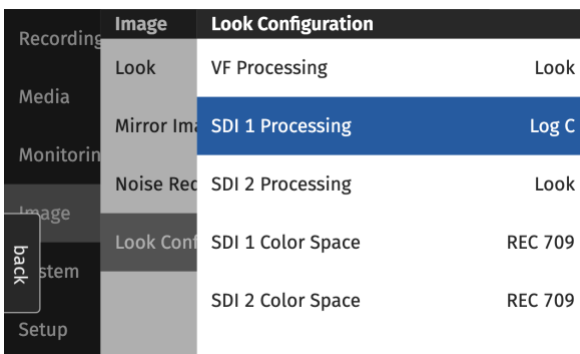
Recording
Media
Monitorin
Image
back
stem
Setup

Image
Look
Mirror Ima
Noise Rec
Look Conf

Look Configuration

| VF Processing | Look |
|---|---|
| SDI 1 Processing | Log C |
| SDI 2 Processing | Look |
| SDI 1 Color Space | REC 709 |
| SDI 2 Color Space | REC 709 |